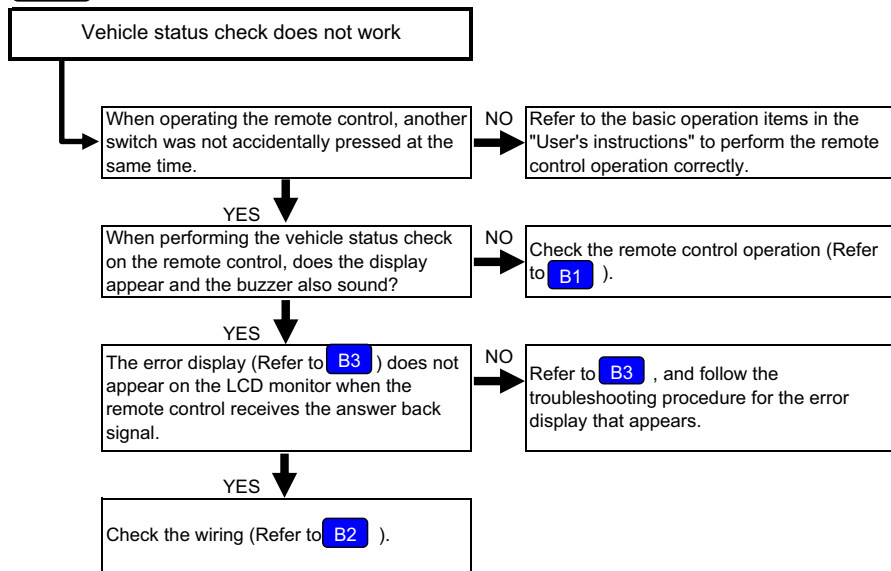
Vehicle status check does not work

When operating the remote control, another switch was not accidentally pressed at the same time.

NO

Refer to the basic operation items in the "User's instructions" to perform the remote control operation correctly.

YES

When performing the vehicle status check on the remote control, does the display appear and the buzzer also sound?

NO

Check the remote control operation (Refer to B1 ).

YES

The error display (Refer to B3 ) does not appear on the LCD monitor when the remote control receives the answer back signal.

NO

Refer to B3 , and follow the troubleshooting procedure for the error display that appears.

YES

Check the wiring (Refer to B2 ).